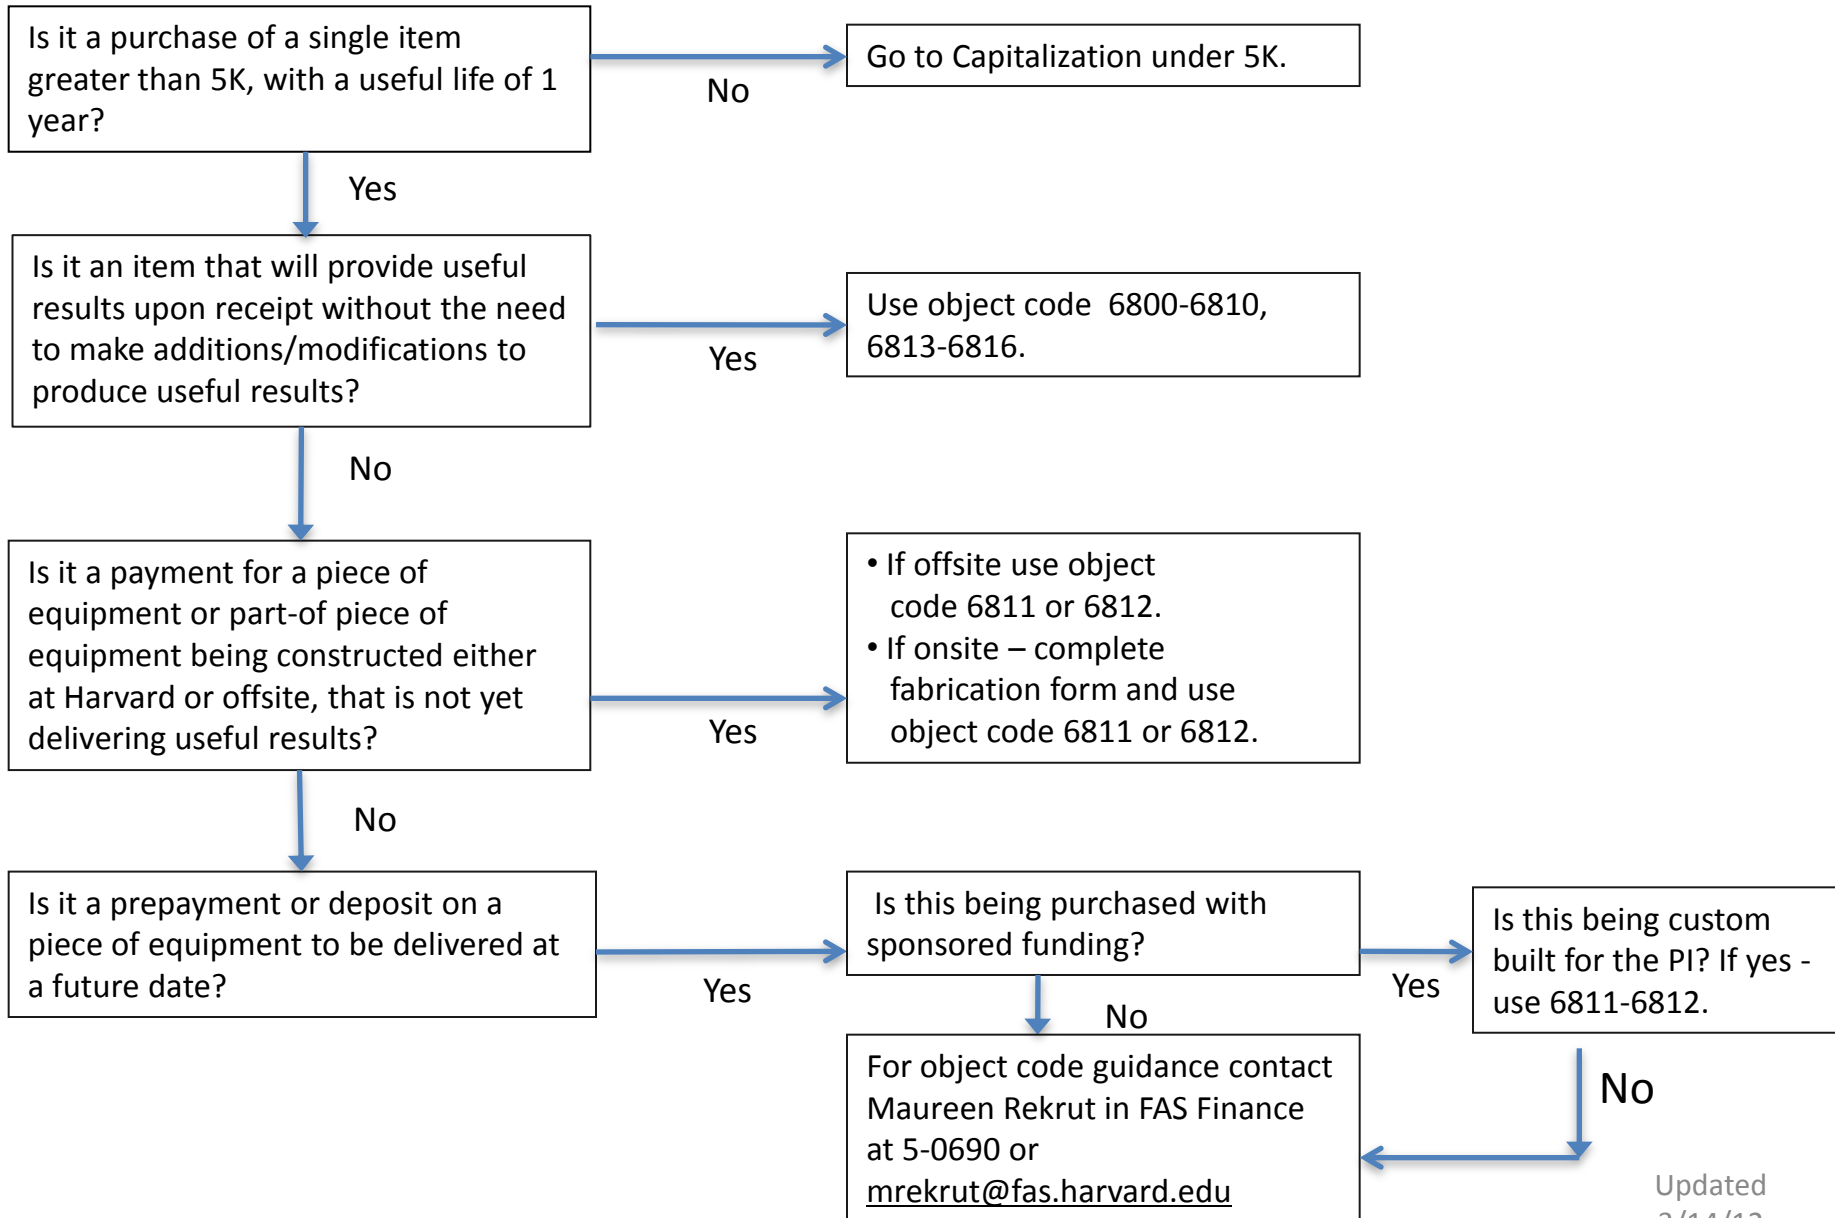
Is it a purchase of a single item greater than 5K, with a useful life of 1 year?

No

Go to Capitalization under 5K.

Yes

Is it an item that will provide useful results upon receipt without the need to make additions/modifications to produce useful results?

Yes

Use object code 6800-6810, 6813-6816.

No

Is it a payment for a piece of equipment or part-of piece of equipment being constructed either at Harvard or offsite, that is not yet delivering useful results?

Yes

• If offsite use object code 6811 or 6812.
• If onsite – complete fabrication form and use object code 6811 or 6812.

No

Is it a prepayment or deposit on a piece of equipment to be delivered at a future date?

Yes

Is this being purchased with sponsored funding?

Yes

Is this being custom built for the PI? If yes - use 6811-6812.

No

For object code guidance contact Maureen Rekrut in FAS Finance at 5-0690 or mrekrut@fas.harvard.edu

No

Updated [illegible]